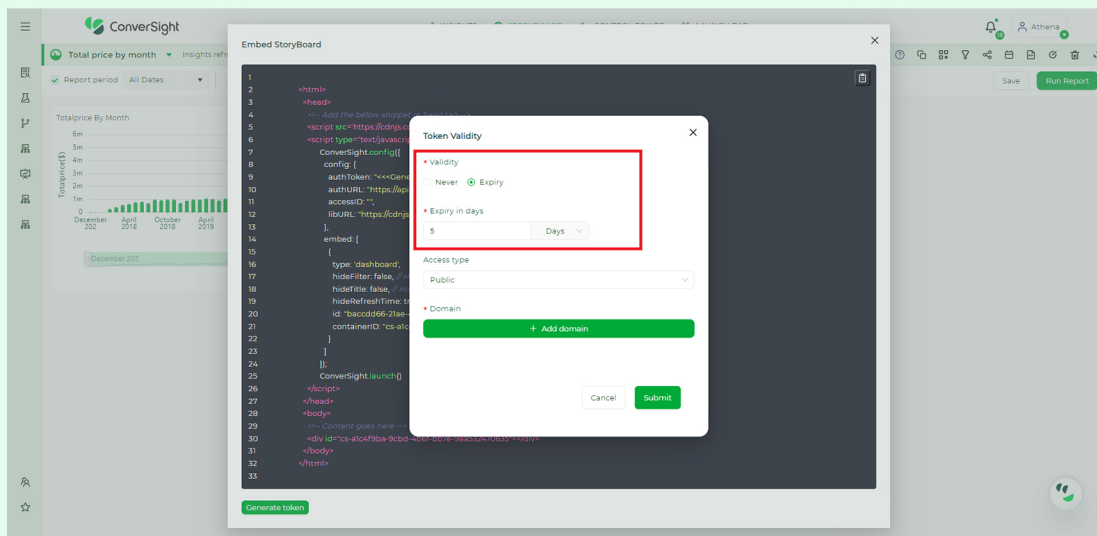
ConverSight

Athena

Total price by month

Insights refe

Report period All Dates

Save

Run Report

Totalprice By Month

6m
5m
4m
3m
2m
1m
0

Totalprice($)

December 202
April 2018
October 2018
April 2019

December 202

Embed StoryBoard

1
2 <html>
3 <head>
4 <!-- Add the below snippet in head tag -->
5 <script src="https://cdnjs.c
6 <script type="text/javascrip
7 ConverSight.config({
8 config: {
9 authToken: "<<<Gene
10 authURL: "https://api
11 accessID: "",
12 libURL: "https://cdnjs
13 },
14 embed: [
15 {
16 type: 'dashboard',
17 hideFilter: false, // +
18 hideTitle: false, // Hi
19 hideRefreshTime: tr
20 id: "baccdd66-21ae-
21 containerID: "cs-a1c
22 }
23 ]
24 });
25 ConverSight.launch()
26 </script>
27 </head>
28 <body>
29 <!-- Content goes here -->
30 <div id="cs-a1c4f9ba-9cbd-4b6f-bb7e-9aa532470635"></div>
31 </body>
32 </html>
33

Generate token

Token Validity

* Validity

Never Expiry

* Expiry in days

5 Days

Access type

Public

* Domain

+ Add domain

Cancel

Submit